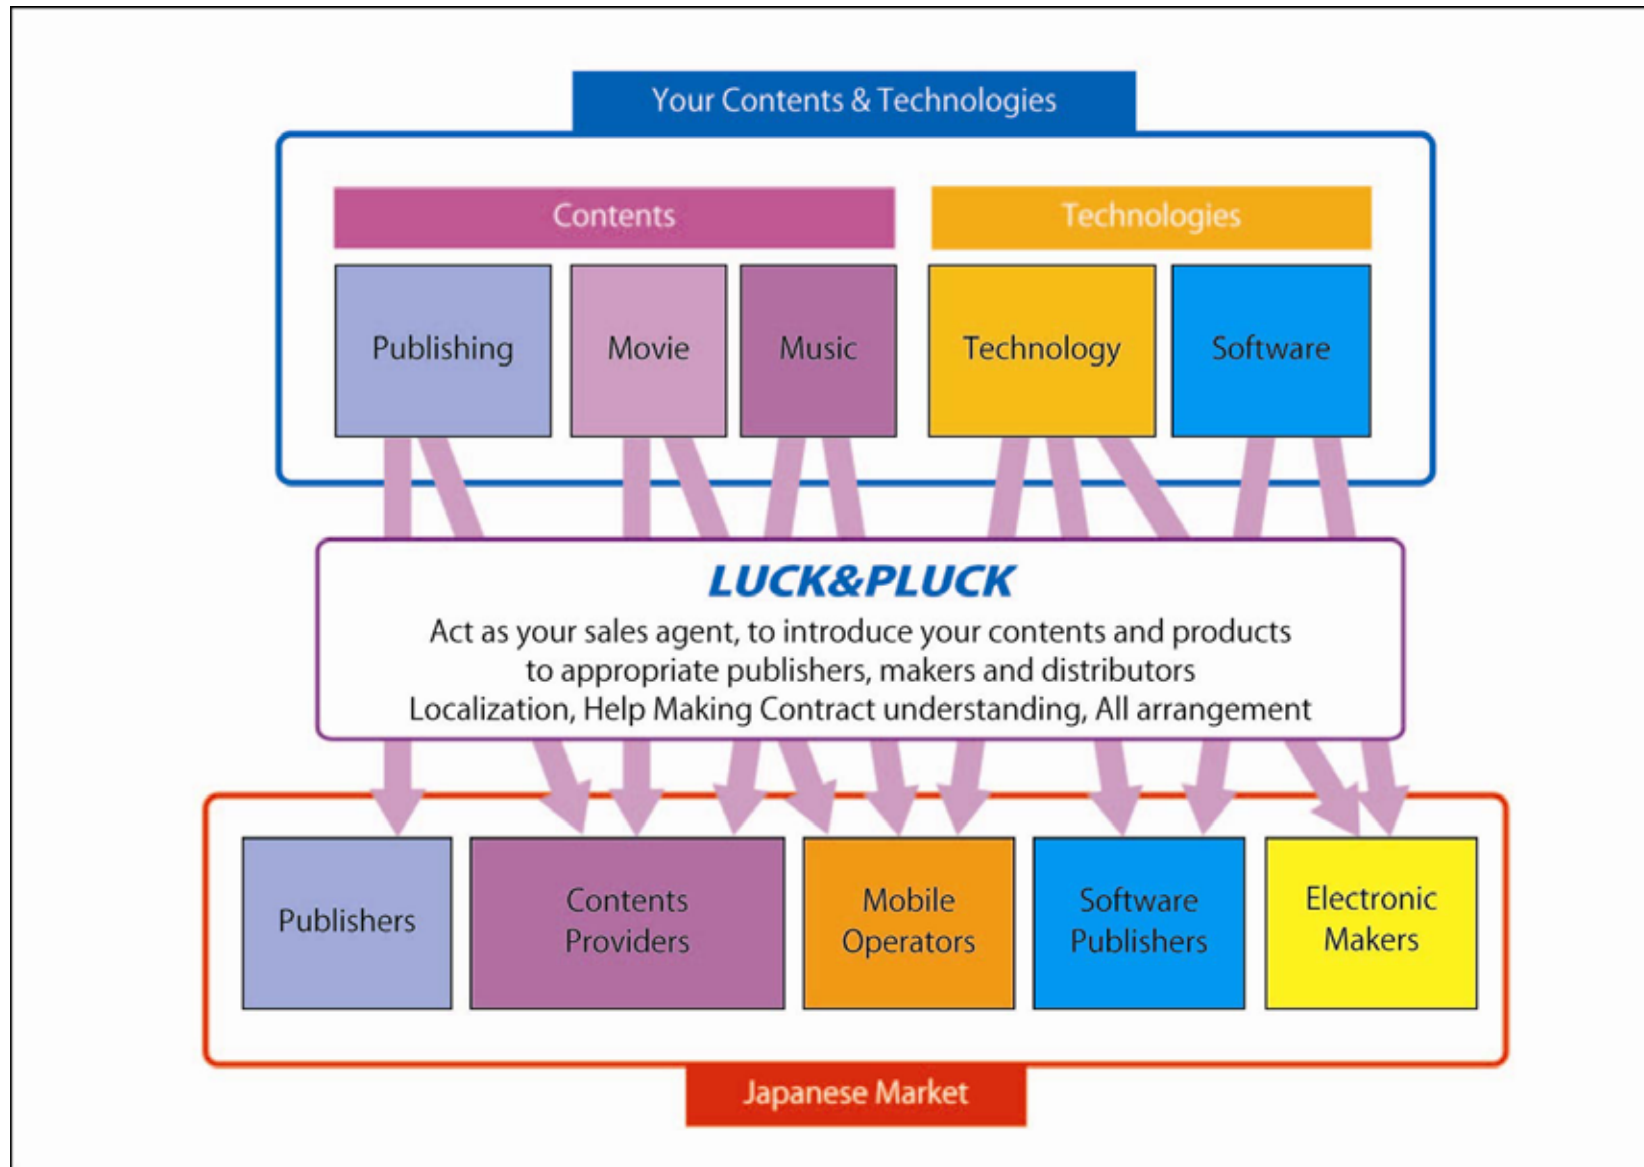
Your Contents & Technologies

Contents

Technologies

Publishing

Movie

Music

Technology

Software

LUCK&PLUCK

Act as your sales agent, to introduce your contents and products to appropriate publishers, makers and distributors
Localization, Help Making Contract understanding, All arrangement

Publishers

Contents Providers

Mobile Operators

Software Publishers

Electronic Makers

Japanese Market